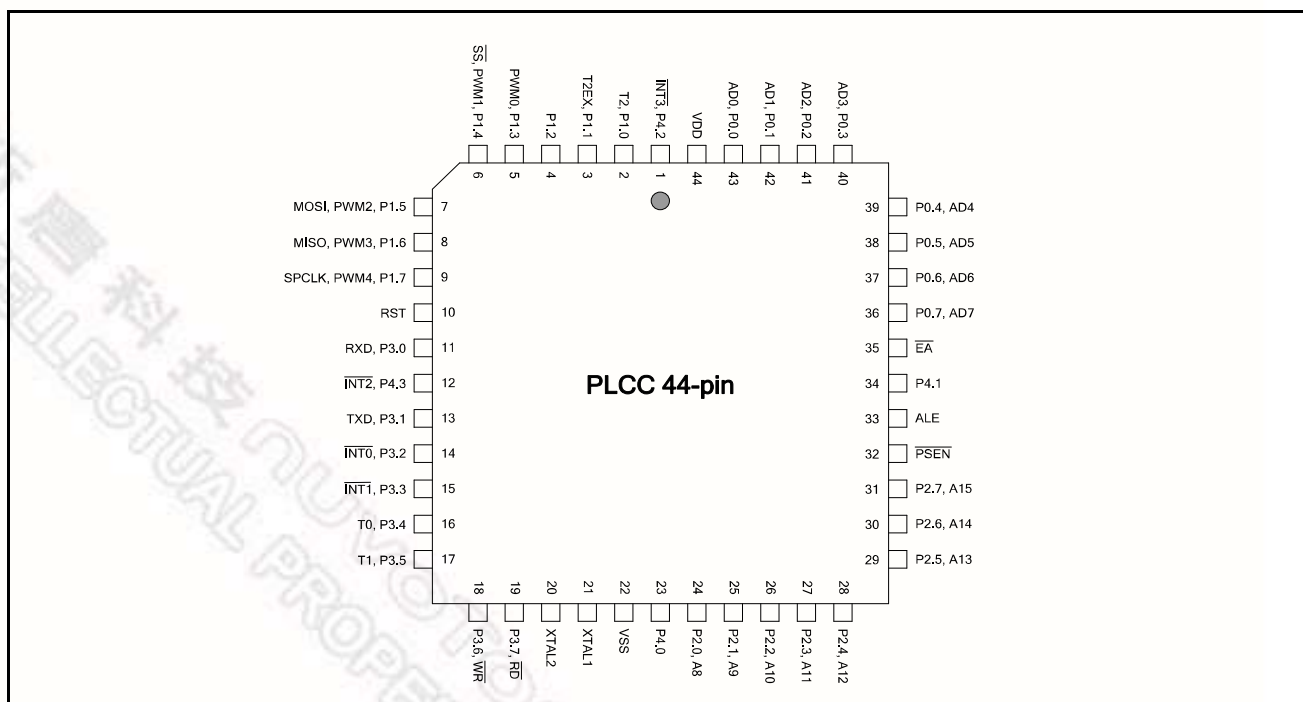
$\overline{SS}$, PWM1, P1.4
6
PWM0, P1.3
5
P1.2
4
T2EX, P1.1
3
T2, P1.0
2
$\overline{INT3}$, P4.2
1
VDD
44
AD0, P0.0
43
AD1, P0.1
42
AD2, P0.2
41
AD3, P0.3
40

MOSI, PWM2, P1.5 7
MISO, PWM3, P1.6 8
SPCLK, PWM4, P1.7 9
RST 10
RXD, P3.0 11
$\overline{INT2}$, P4.3 12
TXD, P3.1 13
$\overline{INT0}$, P3.2 14
$\overline{INT1}$, P3.3 15
T0, P3.4 16
T1, P3.5 17

PLCC 44-pin

39 P0.4, AD4
38 P0.5, AD5
37 P0.6, AD6
36 P0.7, AD7
35 $\overline{EA}$
34 P4.1
33 ALE
32 $\overline{PSEN}$
31 P2.7, A15
30 P2.6, A14
29 P2.5, A13

18
P3.6, $\overline{WR}$
19
P3.7, $\overline{RD}$
20
XTAL2
21
XTAL1
22
VSS
23
P4.0
24
P2.0, A8
25
P2.1, A9
26
P2.2, A10
27
P2.3, A11
28
P2.4, A12